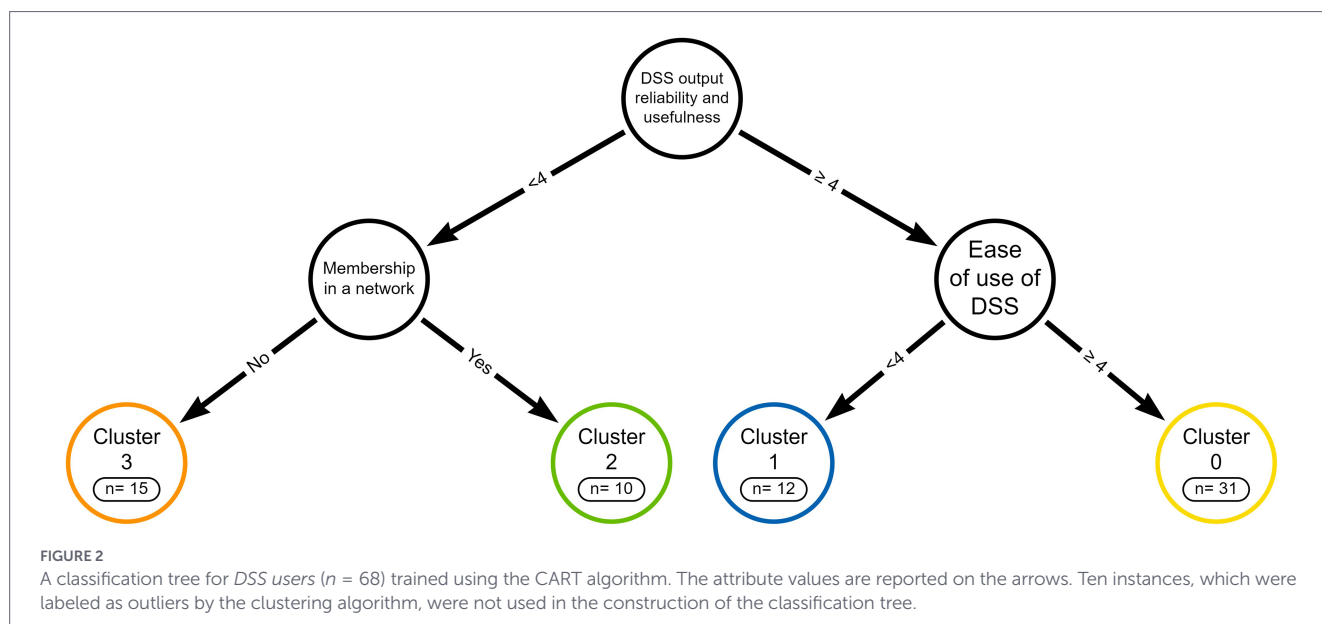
DSS output reliability and usefulness

<4

≥ 4

Membership in a network

Ease of use of DSS

No

Yes

<4

≥ 4

Cluster 3
n= 15

Cluster 2
n= 10

Cluster 1
n= 12

Cluster 0
n= 31

FIGURE 2
A classification tree for *DSS users* ($n$ = 68) trained using the CART algorithm. The attribute values are reported on the arrows. Ten instances, which were labeled as outliers by the clustering algorithm, were not used in the construction of the classification tree.